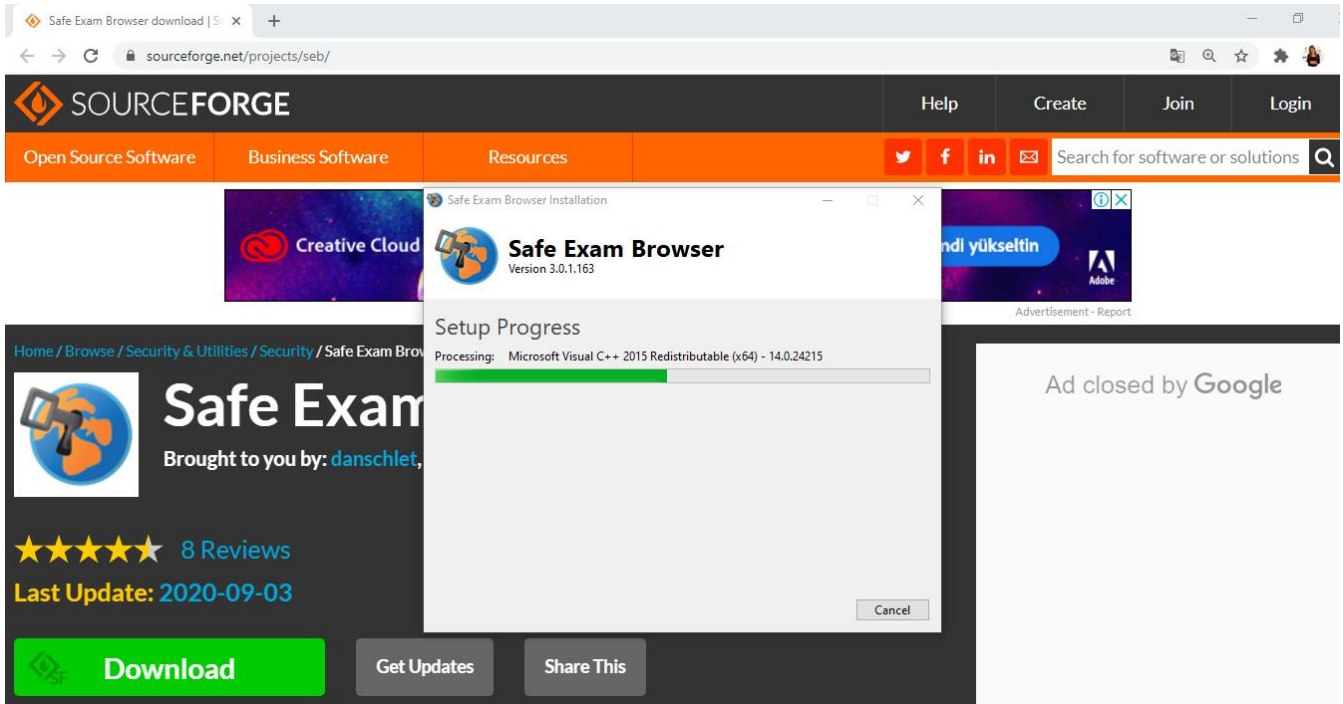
Safe Exam Browser download | S

sourceforge.net/projects/seb/

SOURCEFORGE

Help Create Join Login

Open Source Software Business Software Resources

Search for software or solutions

Creative Cloud

ndi yükseltin

Adobe

Advertisement - Report

Home / Browse / Security & Utilities / Security / Safe Exam Brow

Safe Exam

Brought to you by: danschlet,

8 Reviews

Last Update: 2020-09-03

Download

Get Updates

Share This

Ad closed by Google

Safe Exam Browser Installation

Safe Exam Browser
Version 3.0.1.163

Setup Progress

Processing: Microsoft Visual C++ 2015 Redistributable (x64) - 14.0.24215

Cancel